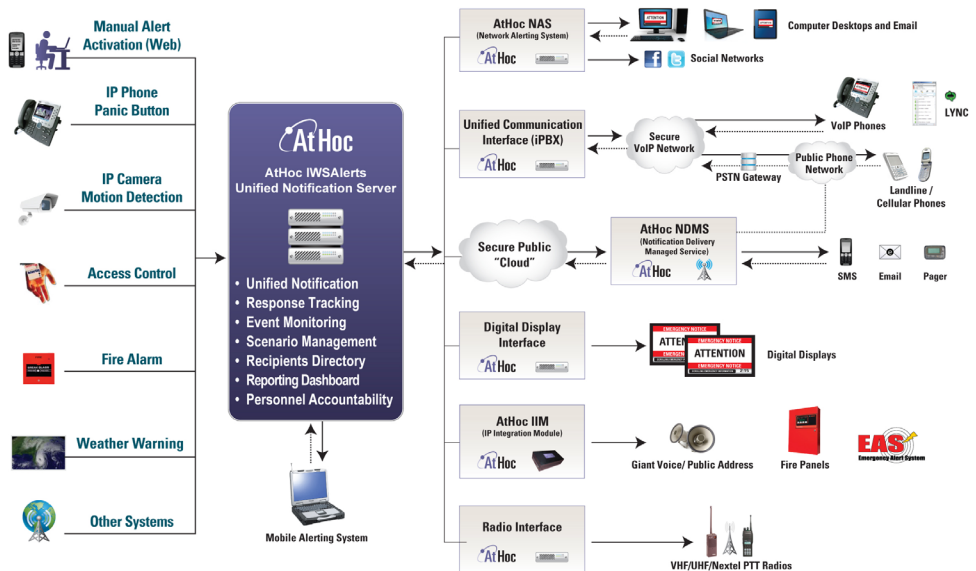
Manual Alert Activation (Web)

IP Phone Panic Button

IP Camera Motion Detection

Access Control

Fire Alarm

Weather Warning

Other Systems

AtHoc

AtHoc IWSAlerts Unified Notification Server

• Unified Notification
• Response Tracking
• Event Monitoring
• Scenario Management
• Recipients Directory
• Reporting Dashboard
• Personnel Accountability

Mobile Alerting System

AtHoc NAS
(Network Alerting System)
AtHoc

ATTENTION

Computer Desktops and Email

Social Networks

Unified Communication Interface (iPBX)
AtHoc

Secure VoIP Network

VoIP Phones

LYNC

PSTN Gateway

Public Phone Network

Landline / Cellular Phones

Secure Public "Cloud"

AtHoc NDMS
(Notification Delivery Managed Service)
AtHoc

SMS

Email

Pager

Digital Display Interface
AtHoc

EMERGENCY NOTICE
ATTENTION

EMERGENCY NOTICE
ATTENTION

Digital Displays

AtHoc IIM
(IP Integration Module)
AtHoc

Giant Voice/ Public Address

Fire Panels

EAS
Emergency Alert System

Radio Interface
AtHoc

VHF/UHF/Nextel PTT Radios